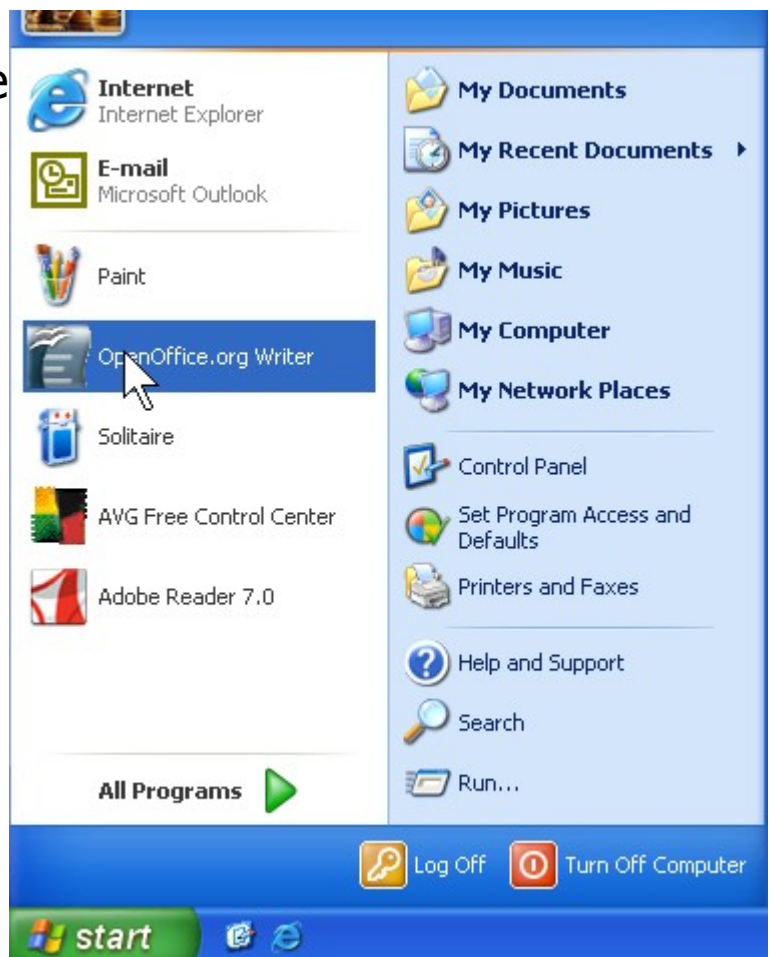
e

Internet
Internet Explorer

E-mail
Microsoft Outlook

Paint

OpenOffice.org Writer

Solitaire

AVG Free Control Center

Adobe Reader 7.0

All Programs

My Documents

My Recent Documents

My Pictures

My Music

My Computer

My Network Places

Control Panel

Set Program Access and Defaults

Printers and Faxes

Help and Support

Search

Run...

Log Off

Turn Off Computer

start